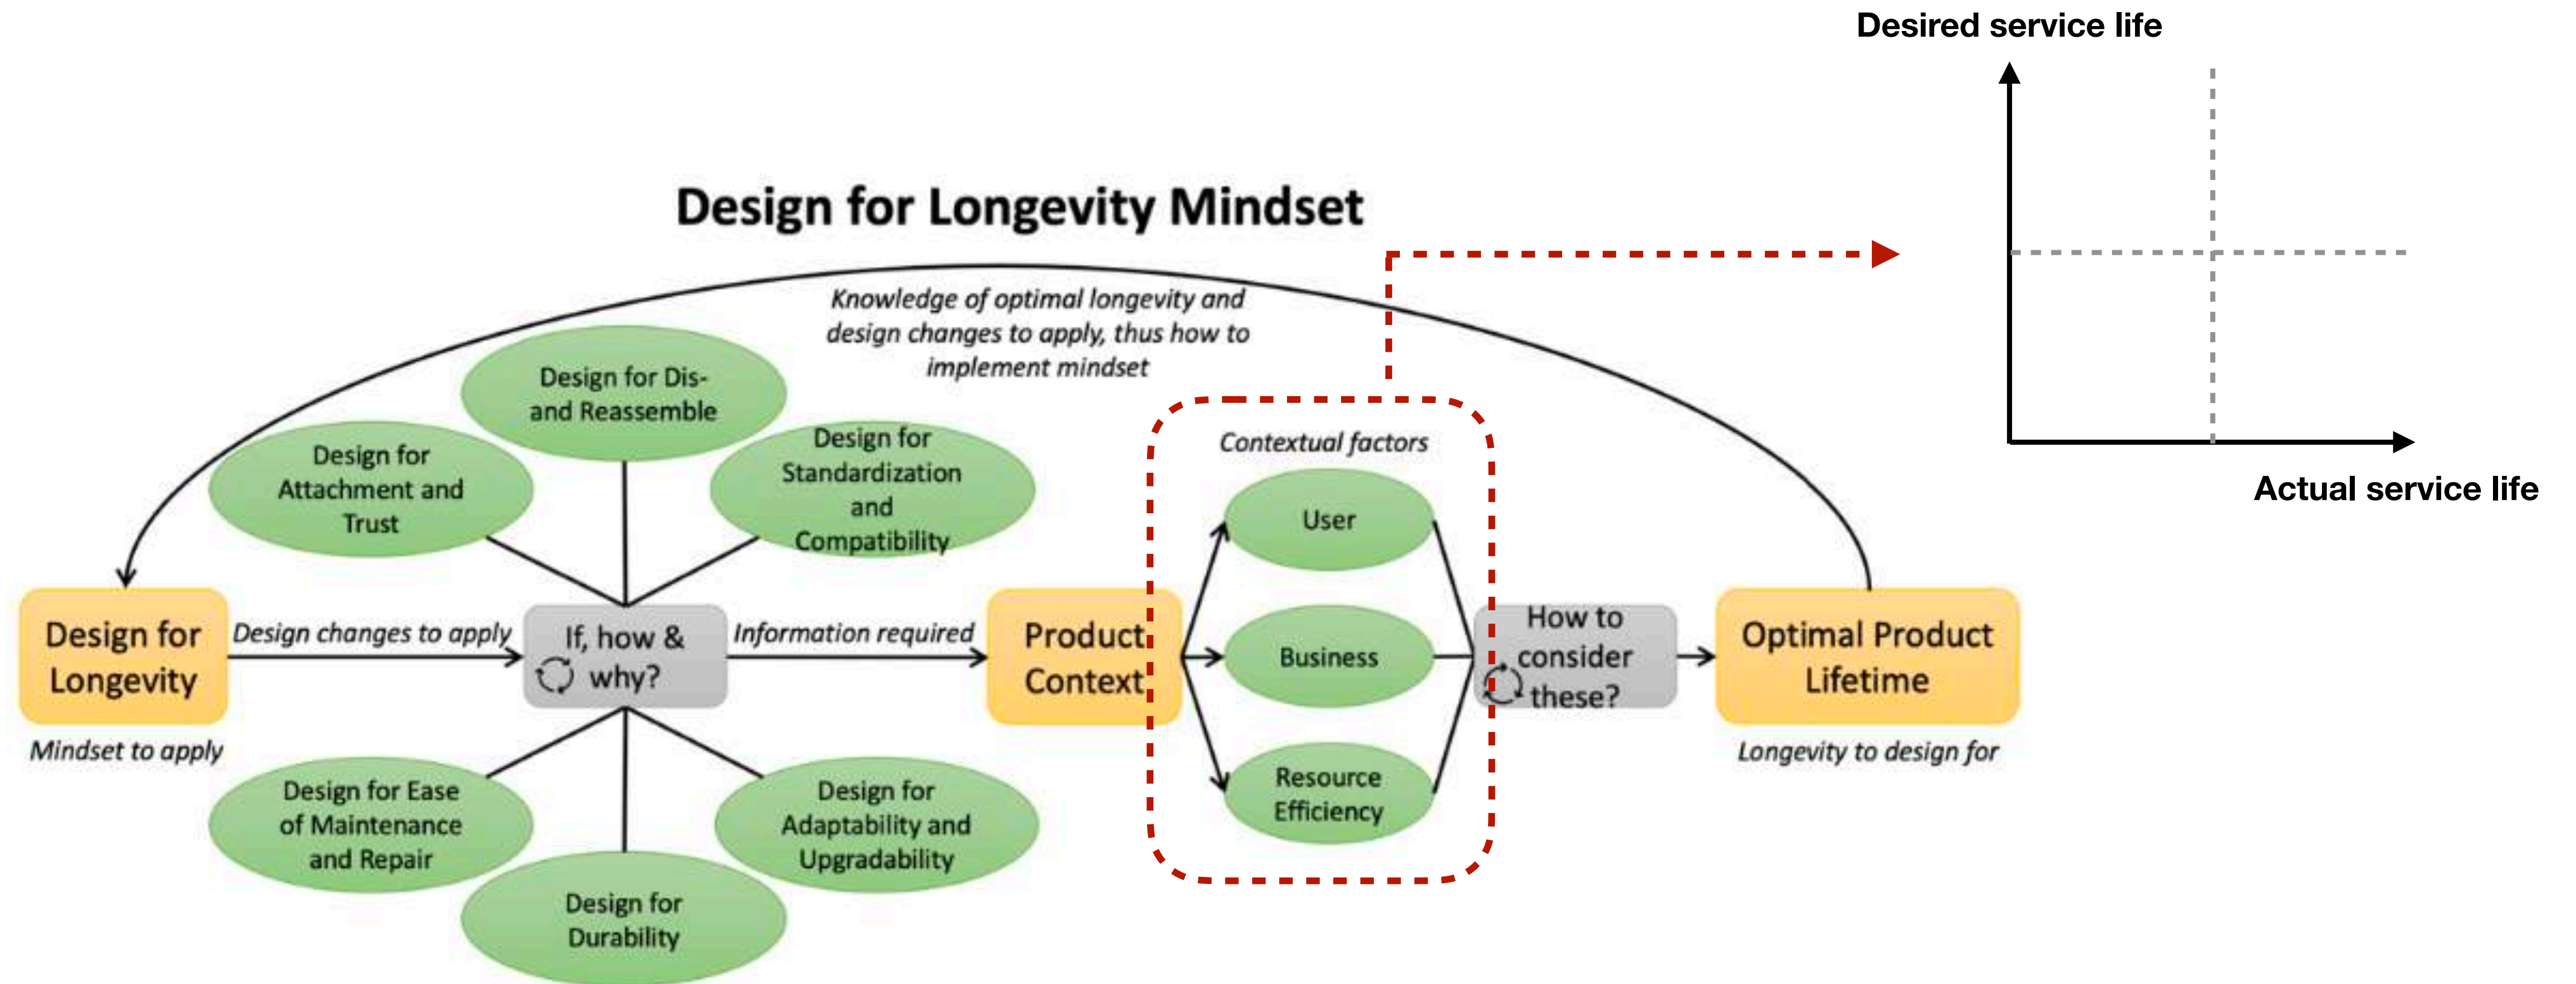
Desired service life

Design for Longevity Mindset

Knowledge of optimal longevity and design changes to apply, thus how to implement mindset

Design for Dis- and Reassemble

Design for Attachment and Trust

Design for Standardization and Compatibility

Contextual factors

User

Business

Resource Efficiency

Actual service life

Design for Longevity

Mindset to apply

Design changes to apply

If, how & why?

Information required

Product Context

How to consider these?

Optimal Product Lifetime

Longevity to design for

Design for Ease of Maintenance and Repair

Design for Adaptability and Upgradability

Design for Durability